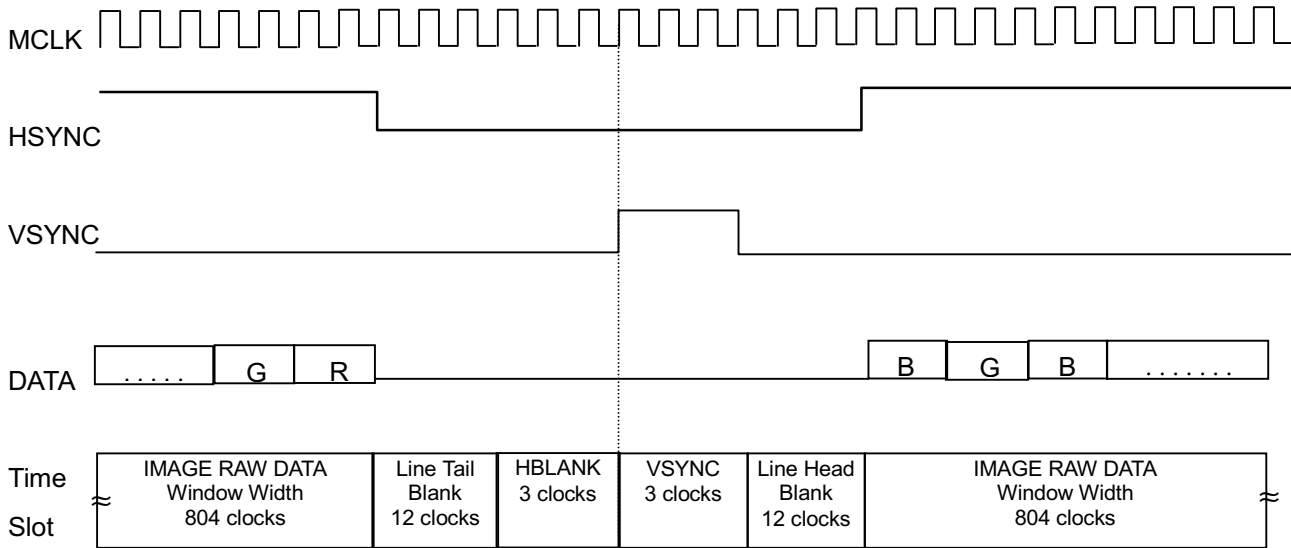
MCLK

HSYNC

VSYNC

DATA

.....

G

R

B

G

B

.......

Time Slot

| ≈ IMAGE RAW DATA Window Width 804 clocks | Line Tail Blank 12 clocks | HBLANK 3 clocks | VSYNC 3 clocks | Line Head Blank 12 clocks | IMAGE RAW DATA Window Width 804 clocks ≈ |
|---|---|---|---|---|---|